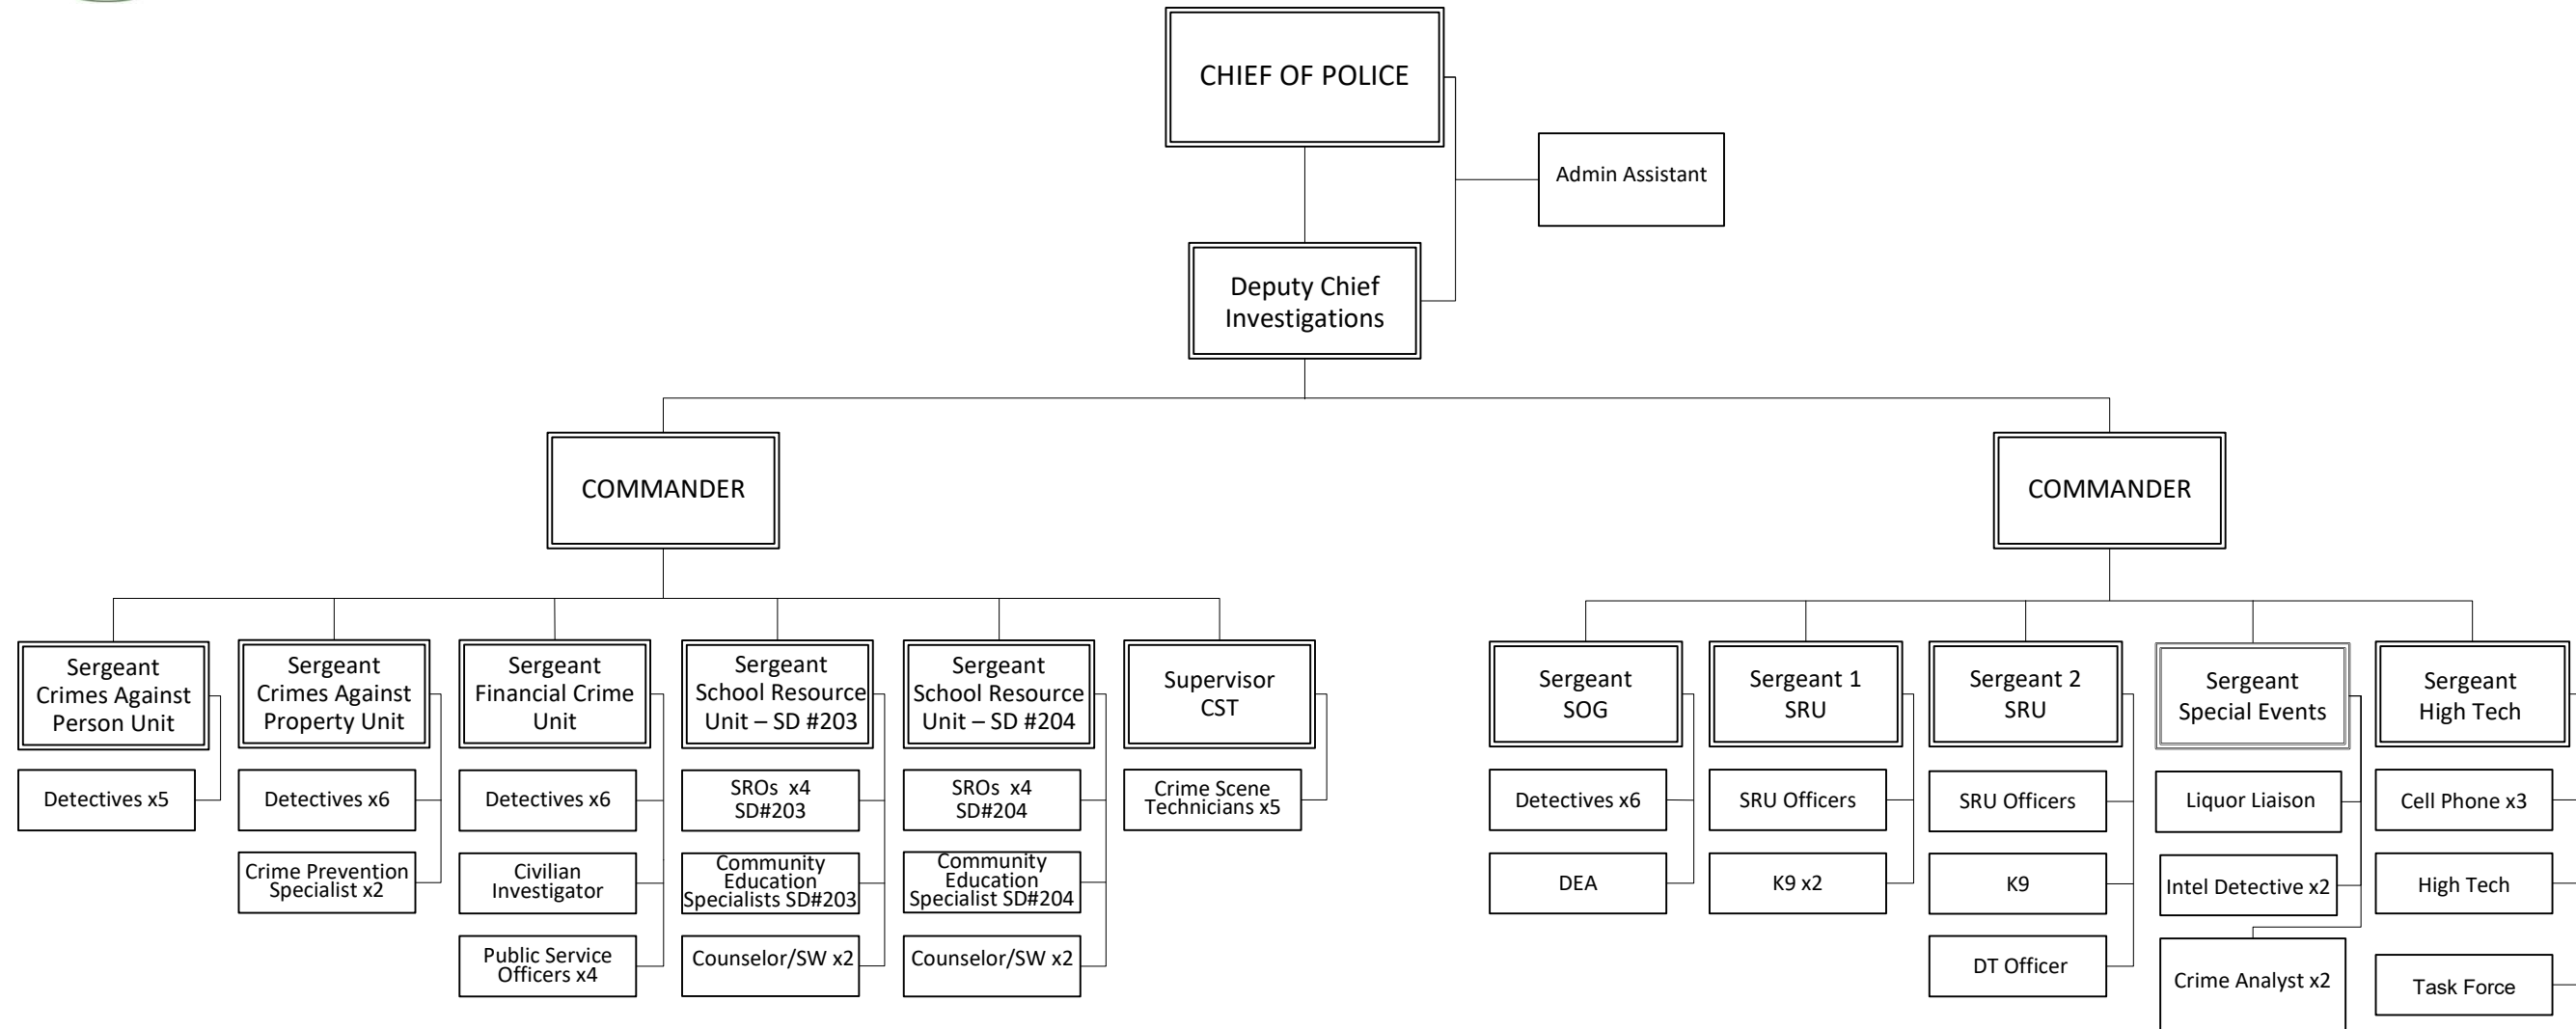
CHIEF OF POLICE

Admin Assistant

Deputy Chief Investigations

COMMANDER

COMMANDER

Sergeant Crimes Against Person Unit

Detectives x5

Sergeant Crimes Against Property Unit

Detectives x6

Crime Prevention Specialist x2

Sergeant Financial Crime Unit

Detectives x6

Civilian Investigator

Public Service Officers x4

Sergeant School Resource Unit – SD #203

SROs x4 SD#203

Community Education Specialists SD#203

Counselor/SW x2

Sergeant School Resource Unit – SD #204

SROs x4 SD#204

Community Education Specialist SD#204

Counselor/SW x2

Supervisor CST

Crime Scene Technicians x5

Sergeant SOG

Detectives x6

DEA

Sergeant 1 SRU

SRU Officers

K9 x2

Sergeant 2 SRU

SRU Officers

K9

DT Officer

Sergeant Special Events

Liquor Liaison

Intel Detective x2

Crime Analyst x2

Sergeant High Tech

Cell Phone x3

High Tech

Task Force